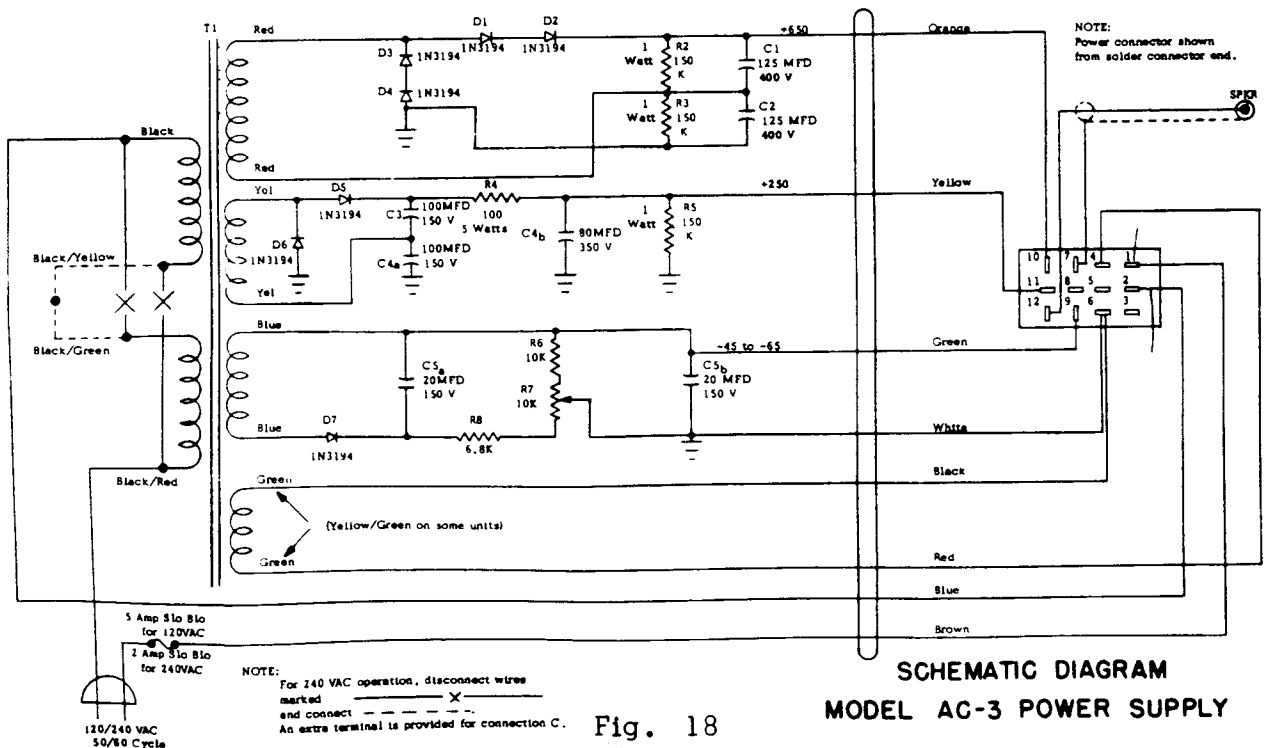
T1

Red
D1 1N3194
D2 1N3194
D3 1N3194
D4 1N3194
+650
Orange
1 Watt R2 150 K
C1 125 MFD 400 V
1 Watt R3 150 K
C2 125 MFD 400 V
Red

NOTE:
Power connector shown from solder connector end.

SPKR

Black
Yel
D5 1N3194
D6 1N3194
C3 100MFD 150 V
R4 100 5 Watts
C4b 80MFD 350 V
1 Watt R5 150 K
+250
Yellow
100MFD 150 V
C4a
Yel

Black/Yellow
Black/Green

10 7 4 1
11 8 5 2
12 9 6 3

Blue
C5a 20MFD 150 V
R6 10K
R7 10K
-45 to -65
C5b 20 MFD 150 V
Green
Blue
D7 1N3194
R8 6.8K
White
Black
Black/Red

Green
(Yellow/Green on some units)
Green
Red
Blue
5 Amp Slo Blo for 120VAC
2 Amp Slo Blo for 240VAC
Brown

NOTE:
For 240 VAC operation, disconnect wires marked ———×———
end connect — — — — —
An extra terminal is provided for connection C.

120/240 VAC 50/60 Cycle

Fig. 18

SCHEMATIC DIAGRAM
MODEL AC-3 POWER SUPPLY